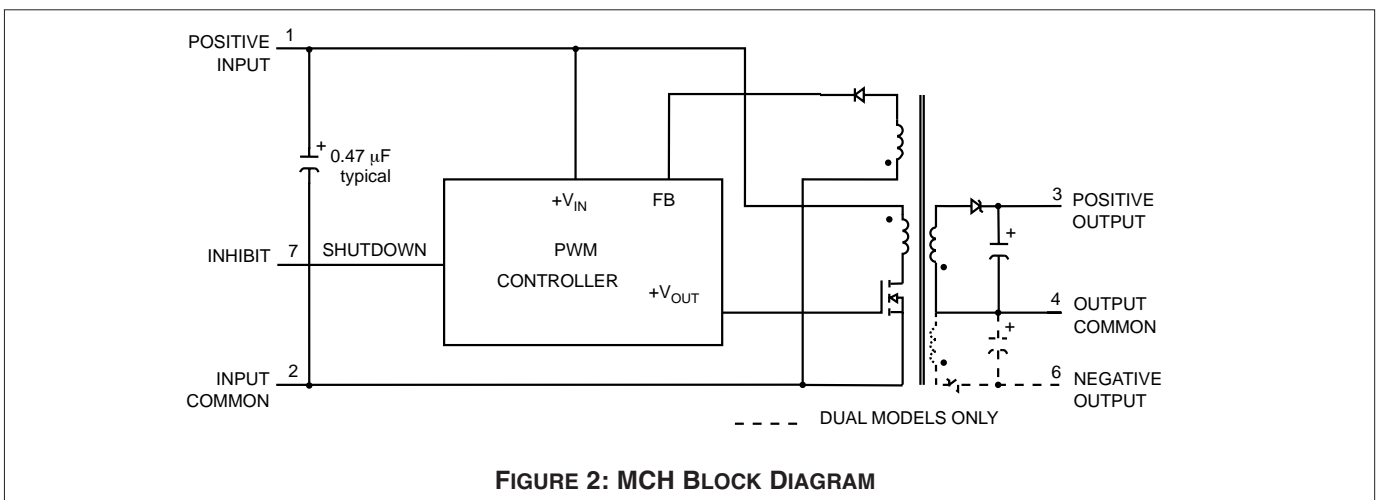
POSITIVE INPUT 1

+ 0.47 μF typical

INHIBIT 7

SHUTDOWN

INPUT COMMON 2

$+V_{IN}$

FB

PWM

CONTROLLER

$+V_{OUT}$

3 POSITIVE OUTPUT

+

4 OUTPUT COMMON

+

6 NEGATIVE OUTPUT

DUAL MODELS ONLY

FIGURE 2: MCH BLOCK DIAGRAM